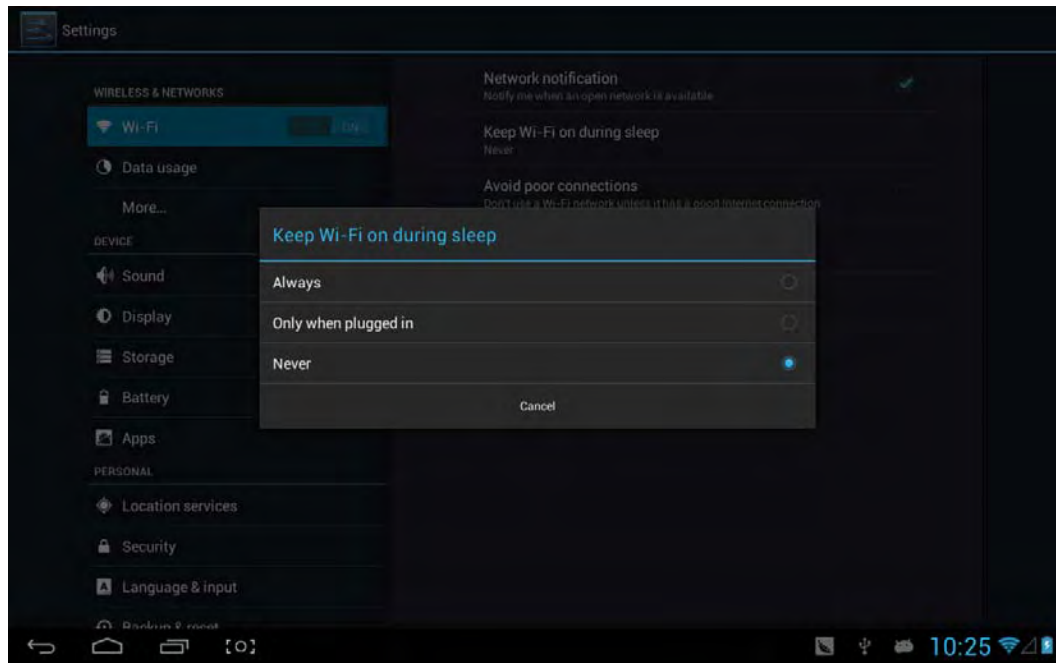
Settings

WIRELESS & NETWORKS

Wi-Fi ON

Data usage

More...

DEVICE

Sound

Display

Storage

Battery

Apps

PERSONAL

Location services

Security

Language & input

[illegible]

Network notification
Notify me when an open network is available

Keep Wi-Fi on during sleep
Never

Avoid poor connections
Don't use a Wi-Fi network unless it has a good Internet connection

Keep Wi-Fi on during sleep

Always

Only when plugged in

Never

Cancel

10:25